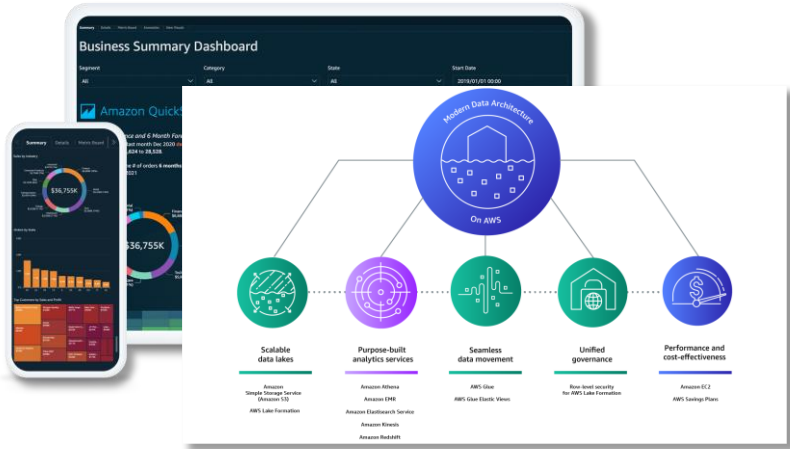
Summary Details Metric Board Anomalies New Sheet

Business Summary Dashboard

Segment
All

Category
All

State
All

Start Date
2019/01/01 00:00

Amazon QuickS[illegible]

Summary Details Metric Board

$36,755K

$36,755K

Modern Data Architecture

On AWS

Scalable data lakes

Amazon Simple Storage Service (Amazon S3)

AWS Lake Formation

Purpose-built analytics services

Amazon Athena

Amazon EMR

Amazon Elasticsearch Service

Amazon Kinesis

Amazon Redshift

Seamless data movement

AWS Glue

AWS Glue Elastic Views

Unified governance

Row-level security for AWS Lake Formation

Performance and cost-effectiveness

Amazon EC2

AWS Savings Plans